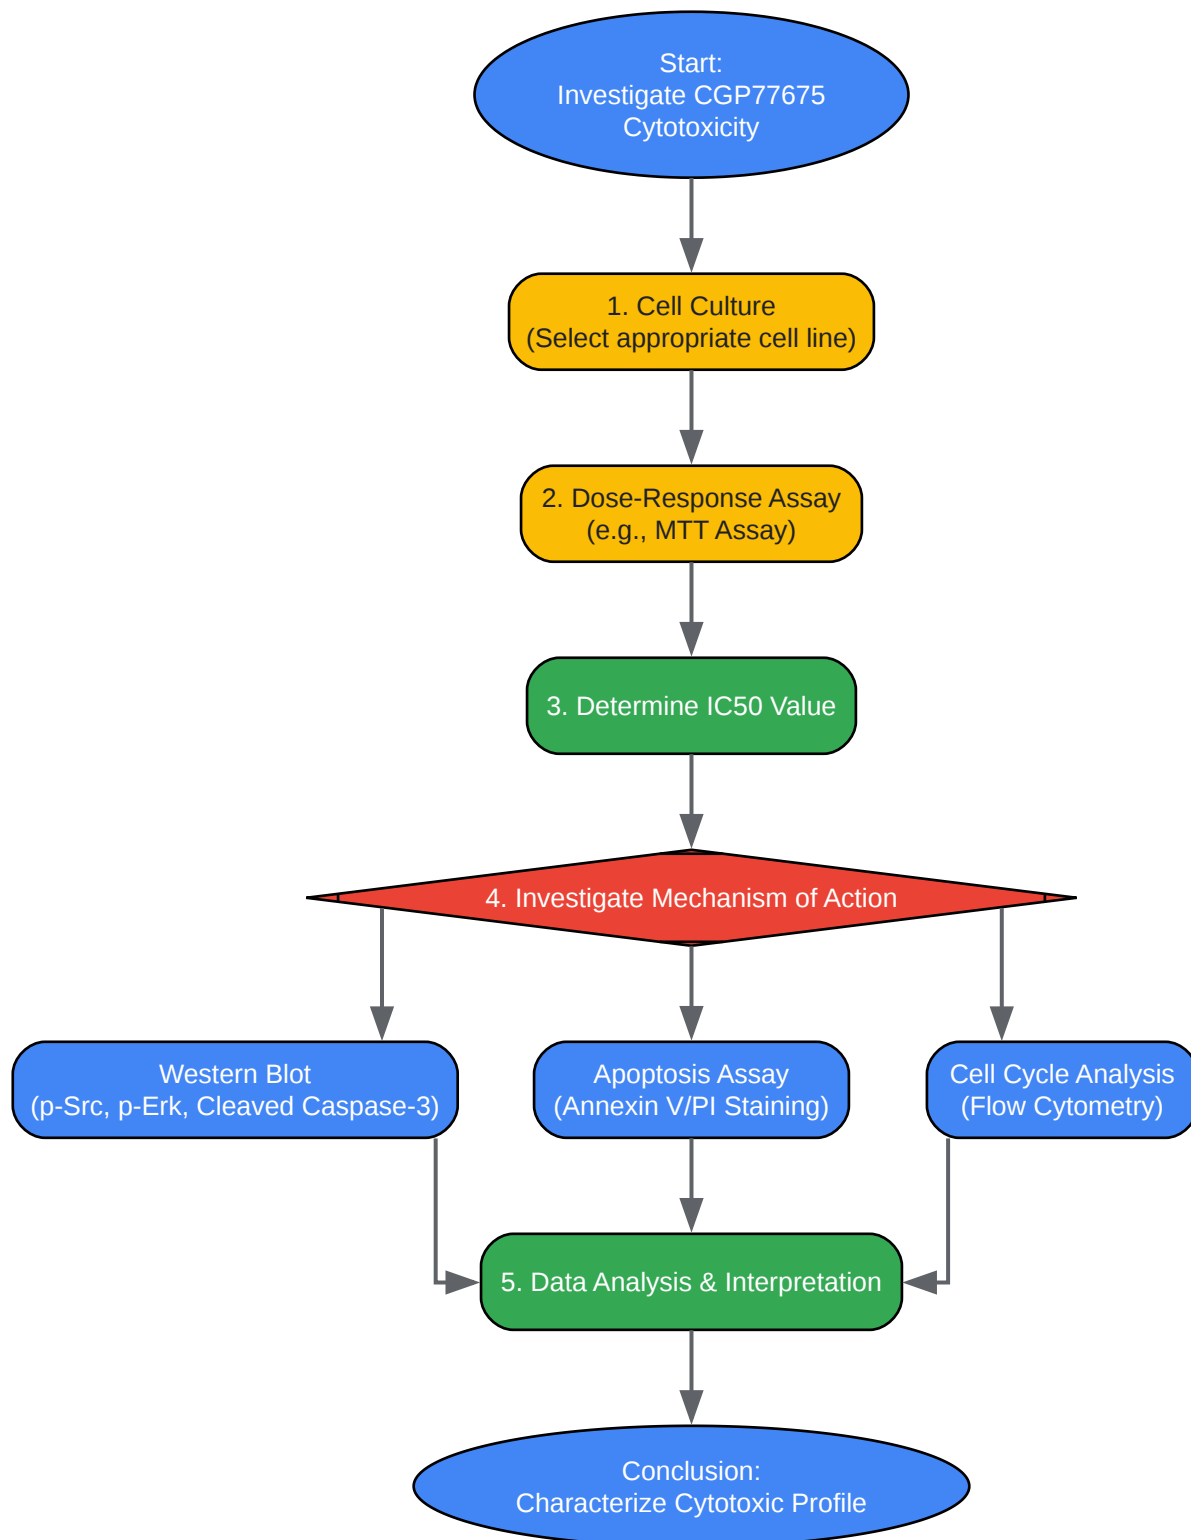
Start:
Investigate CGP77675
Cytotoxicity

1. Cell Culture
(Select appropriate cell line)

2. Dose-Response Assay
(e.g., MTT Assay)

3. Determine IC50 Value

4. Investigate Mechanism of Action

Western Blot
(p-Src, p-Erk, Cleaved Caspase-3)

Apoptosis Assay
(Annexin V/PI Staining)

Cell Cycle Analysis
(Flow Cytometry)

5. Data Analysis & Interpretation

Conclusion:
Characterize Cytotoxic Profile